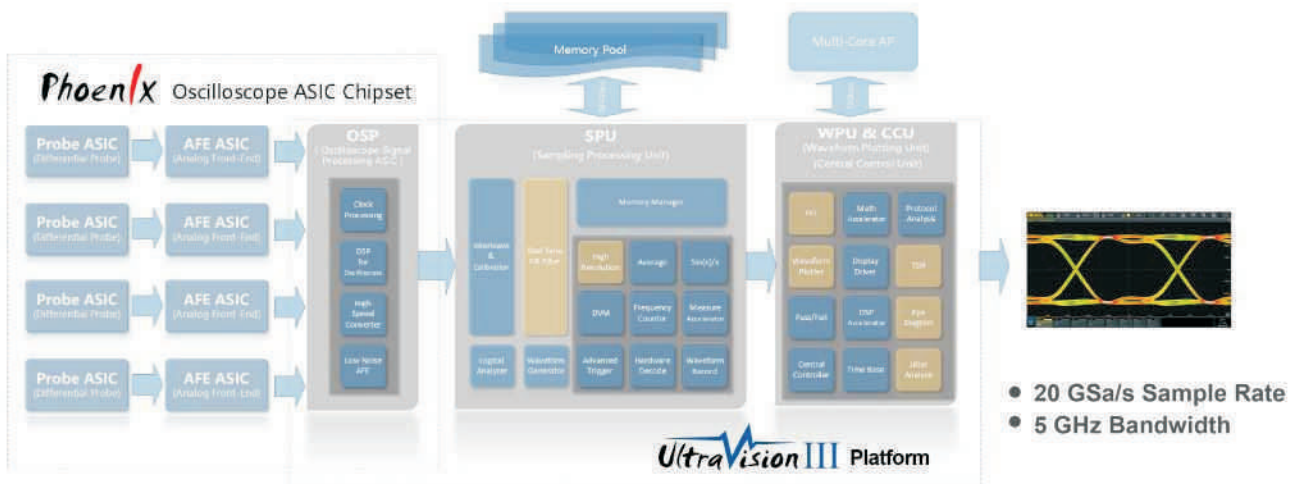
Memory Pool

Multi-Core AP

Phoenix Oscilloscope ASIC Chipset

Probe ASIC
(Differential Probe)

AFE ASIC
(Analog Front-End)

Probe ASIC
(Differential Probe)

AFE ASIC
(Analog Front-End)

Probe ASIC
(Differential Probe)

AFE ASIC
(Analog Front-End)

Probe ASIC
(Differential Probe)

AFE ASIC
(Analog Front-End)

OSP
(Oscilloscope Signal Processing ASIC)

Clock Processing

DSP for Oscilloscope

High Speed Converter

Low Noise AFE

SPU
(Sampling Processing Unit)

Memory Manager

Interleave & Calibration

Real-Time FIR Filter

High Resolution

Average

Sin(x)/x

DVM

Frequency Counter

Measure Accelerator

Logical Analyzer

Waveform Generator

Advanced Trigger

Hardware Decode

Waveform Record

WPU & CCU
(Waveform Plotting Unit)
(Central Control Unit)

HMI

Math Accelerator

Protocol Analysis

Waveform Plotter

Display Driver

TDR

Pass/Fail

DSP Accelerator

Eye Diagram

Central Controller

Time Base

Jitter Analysis

UltraVision III Platform

• 20 GSa/s Sample Rate
• 5 GHz Bandwidth